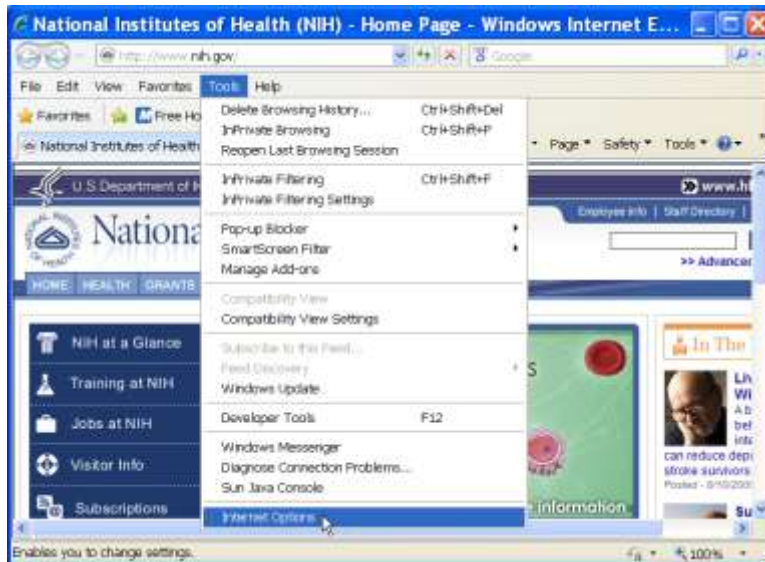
National Institutes of Health (NIH) - Home Page - Windows Internet E...

http://www.nih.gov/

Google

File Edit View Favorites Tools Help

Favorites Free Ho

National Institutes of Health

Page ▾ Safety ▾ Tools ▾

Delete Browsing History... Ctrl+Shift+Del
InPrivate Browsing Ctrl+Shift+P
Reopen Last Browsing Session

InPrivate Filtering Ctrl+Shift+F
InPrivate Filtering Settings

Pop-up Blocker
SmartScreen Filter
Manage Add-ons

Compatibility View
Compatibility View Settings

Subscribe to this Feed...
Feed Discovery
Windows Update

Developer Tools F12

Windows Messenger
Diagnose Connection Problems...
Sun Java Console

Internet Options

U.S. Department of

www.h

Employee Info | Staff Directory |

Nationa

>> Advance

HOME HEALTH GRANTS

NIH at a Glance

Training at NIH

Jobs at NIH

Visitor Info

Subscriptions

S

information

In The

Li
Wi
A b
bel
inte
can reduce dep
stroke survivors
Posted - 8/10/200

Su

Enables you to change settings.

100%